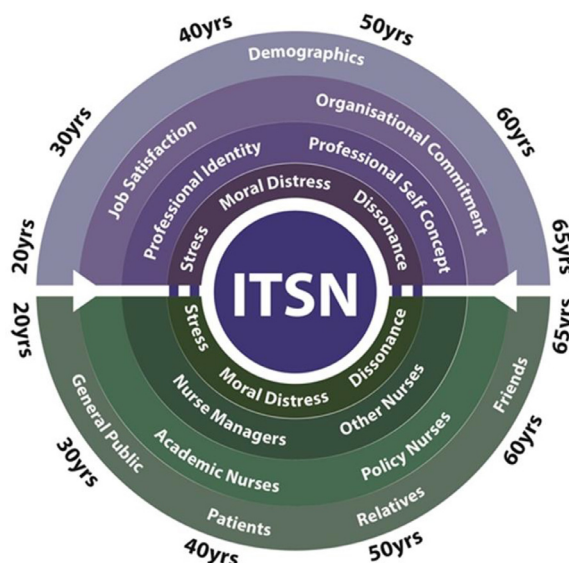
40yrs
50yrs
Demographics
30yrs
Organisational Commitment
60yrs
Job Satisfaction
Professional Identity
Professional Self Concept
Moral Distress
Stress
Dissonance
20yrs
65yrs
ITSN
20yrs
65yrs
Stress
Dissonance
Moral Distress
Nurse Managers
Other Nurses
General Public
Friends
Academic Nurses
Policy Nurses
30yrs
60yrs
Patients
Relatives
40yrs
50yrs